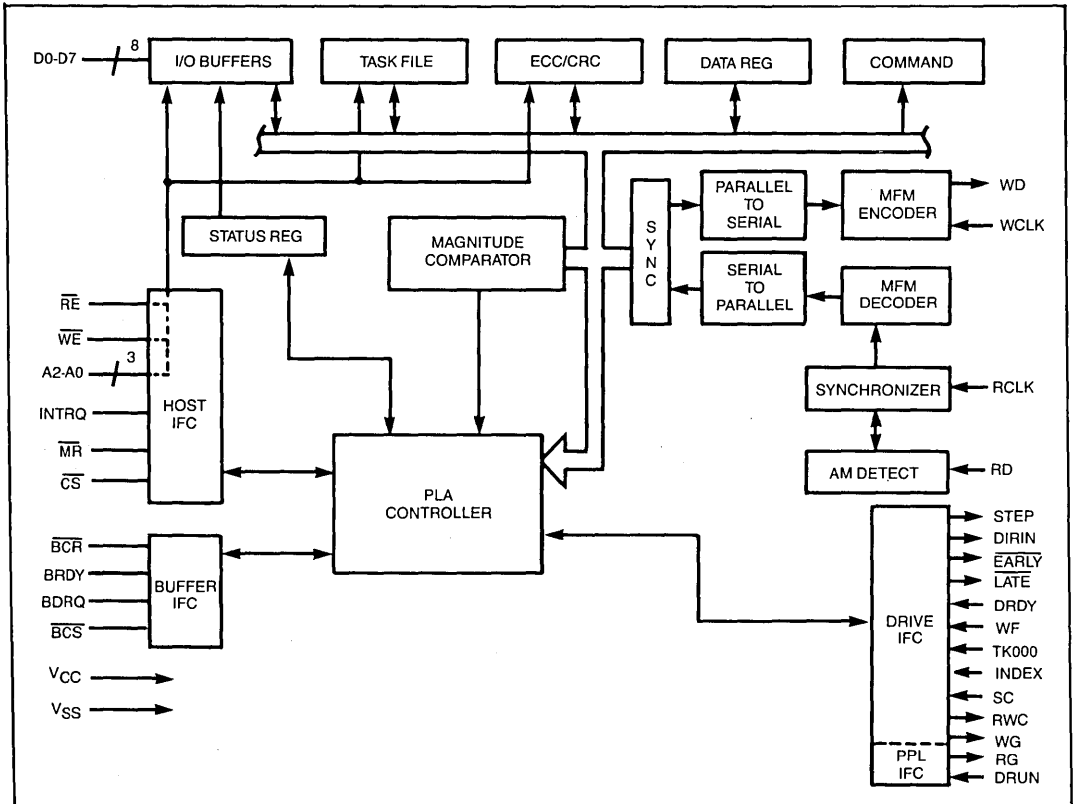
D0-D7
8
I/O BUFFERS
TASK FILE
ECC/CRC
DATA REG
COMMAND
STATUS REG
MAGNITUDE COMPARATOR
S Y N C
PARALLEL TO SERIAL
MFM ENCODER
WD
WCLK
SERIAL TO PARALLEL
MFM DECODER
$\overline{RE}$
$\overline{WE}$
A2-A0
3
INTRQ
$\overline{MR}$
$\overline{CS}$
HOST IFC
SYNCHRONIZER
RCLK
AM DETECT
RD
PLA CONTROLLER
$\overline{BCR}$
BRDY
BDRQ
$\overline{BCS}$
BUFFER IFC
$V_{CC}$
$V_{SS}$
DRIVE IFC
STEP
DIRIN
$\overline{EARLY}$
$\overline{LATE}$
DRDY
WF
TK000
INDEX
SC
RWC
WG
RG
DRUN
PPL IFC